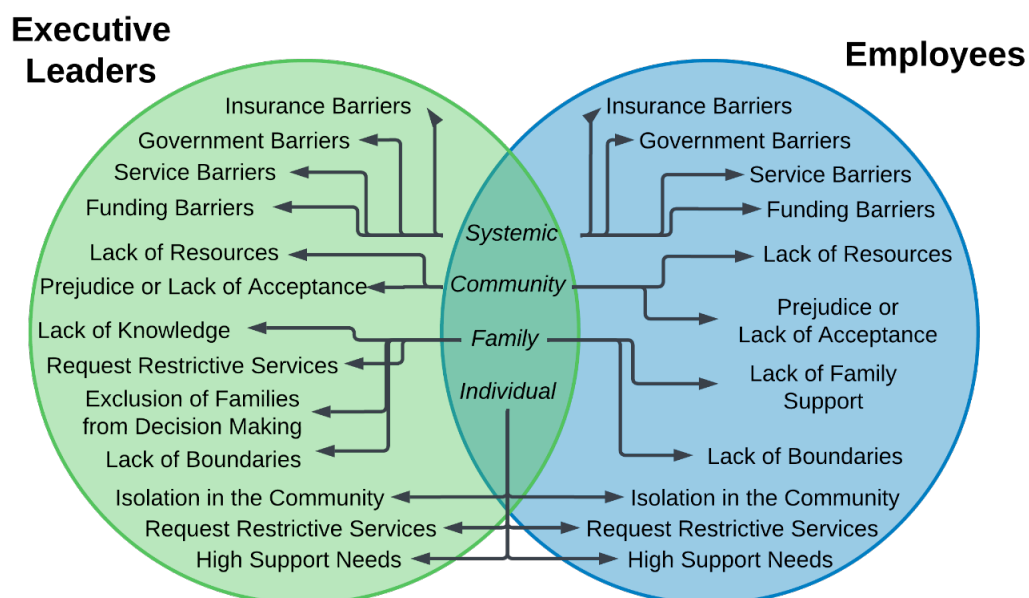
Executive Leaders

Employees

Insurance Barriers
Government Barriers
Service Barriers
Funding Barriers
Lack of Resources
Prejudice or Lack of Acceptance
Lack of Knowledge
Request Restrictive Services
Exclusion of Families from Decision Making
Lack of Boundaries
Isolation in the Community
Request Restrictive Services
High Support Needs

Systemic
Community
Family
Individual

Insurance Barriers
Government Barriers
Service Barriers
Funding Barriers
Lack of Resources
Prejudice or Lack of Acceptance
Lack of Family Support
Lack of Boundaries
Isolation in the Community
Request Restrictive Services
High Support Needs